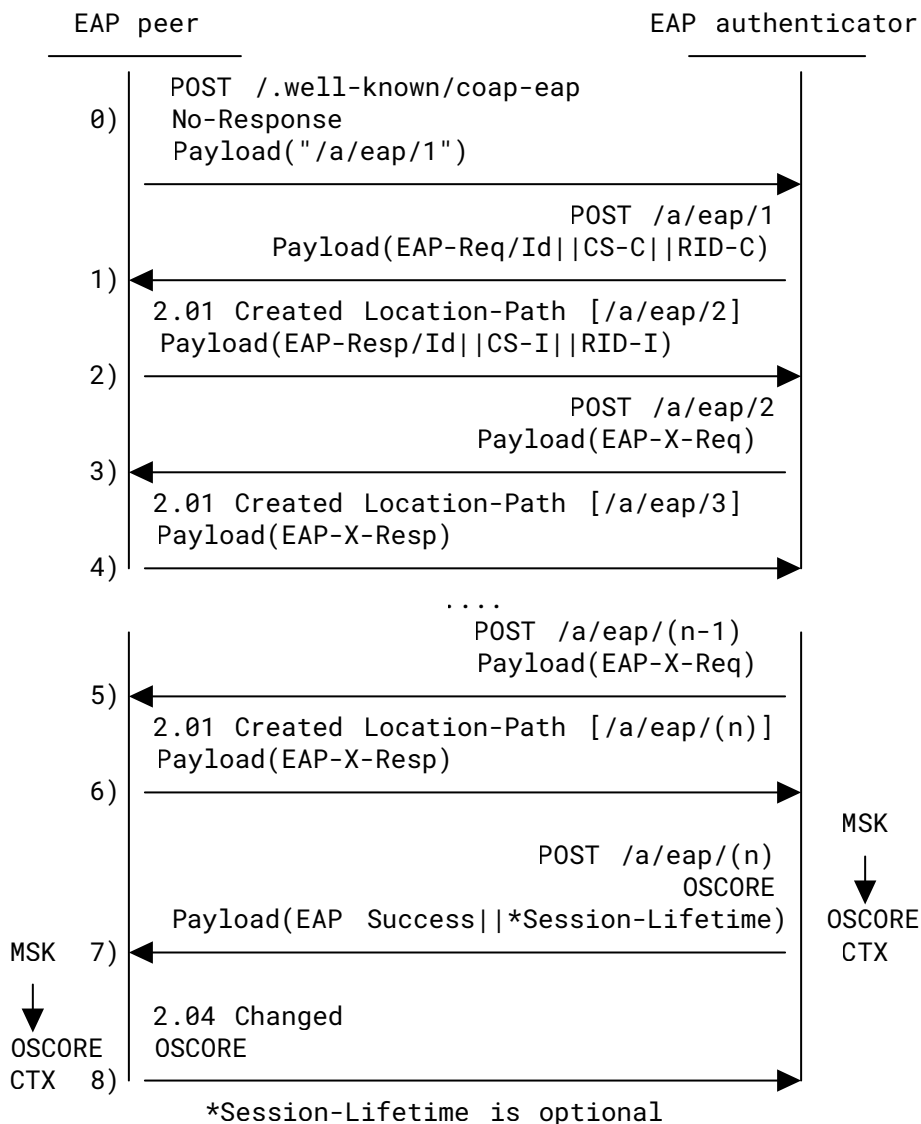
EAP peer

EAP authenticator

POST /.well-known/coap-eap
0) No-Response
Payload("/a/eap/1")

POST /a/eap/1
Payload(EAP-Req/Id||CS-C||RID-C)
1)

2.01 Created Location-Path [/a/eap/2]
Payload(EAP-Resp/Id||CS-I||RID-I)
2)

POST /a/eap/2
Payload(EAP-X-Req)
3)

2.01 Created Location-Path [/a/eap/3]
Payload(EAP-X-Resp)
4)

....

POST /a/eap/(n-1)
Payload(EAP-X-Req)
5)

2.01 Created Location-Path [/a/eap/(n)]
Payload(EAP-X-Resp)
6)

MSK

POST /a/eap/(n)
OSCORE
Payload(EAP Success||*Session-Lifetime)

OSCORE
CTX

MSK 7)

2.04 Changed
OSCORE

OSCORE
CTX 8)

*Session-Lifetime is optional